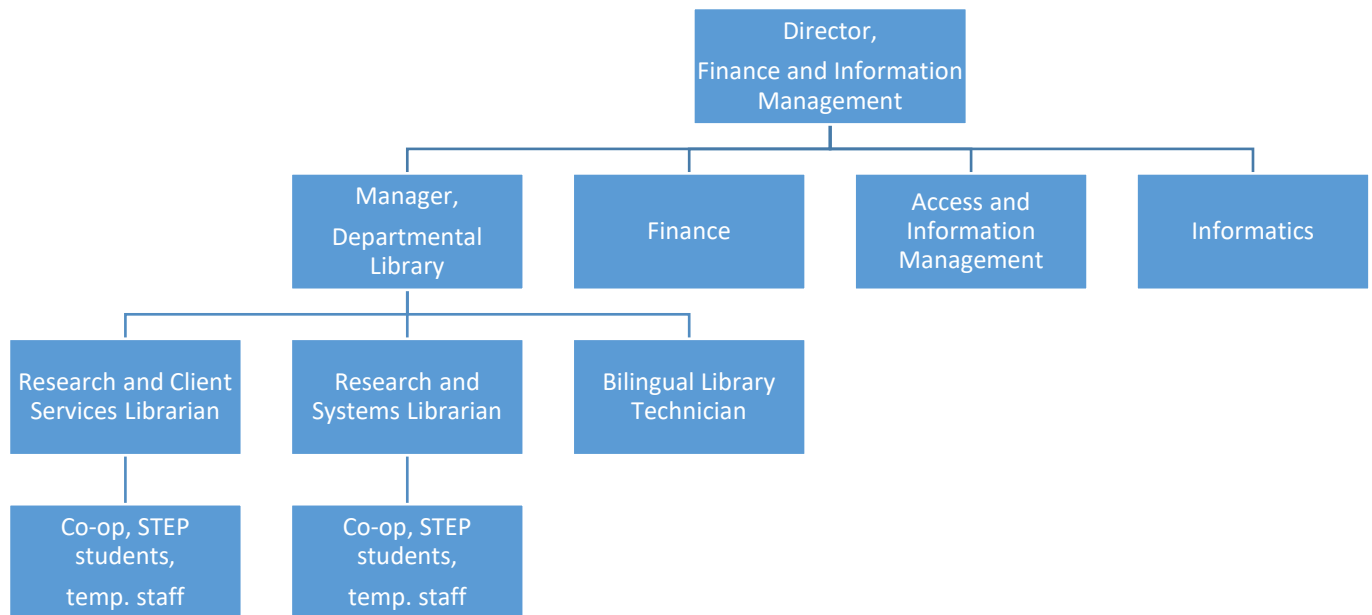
Director,
Finance and Information Management

Manager,
Departmental Library

Finance

Access and Information Management

Informatics

Research and Client Services Librarian

Research and Systems Librarian

Bilingual Library Technician

Co-op, STEP students,
temp. staff

Co-op, STEP students,
temp. staff